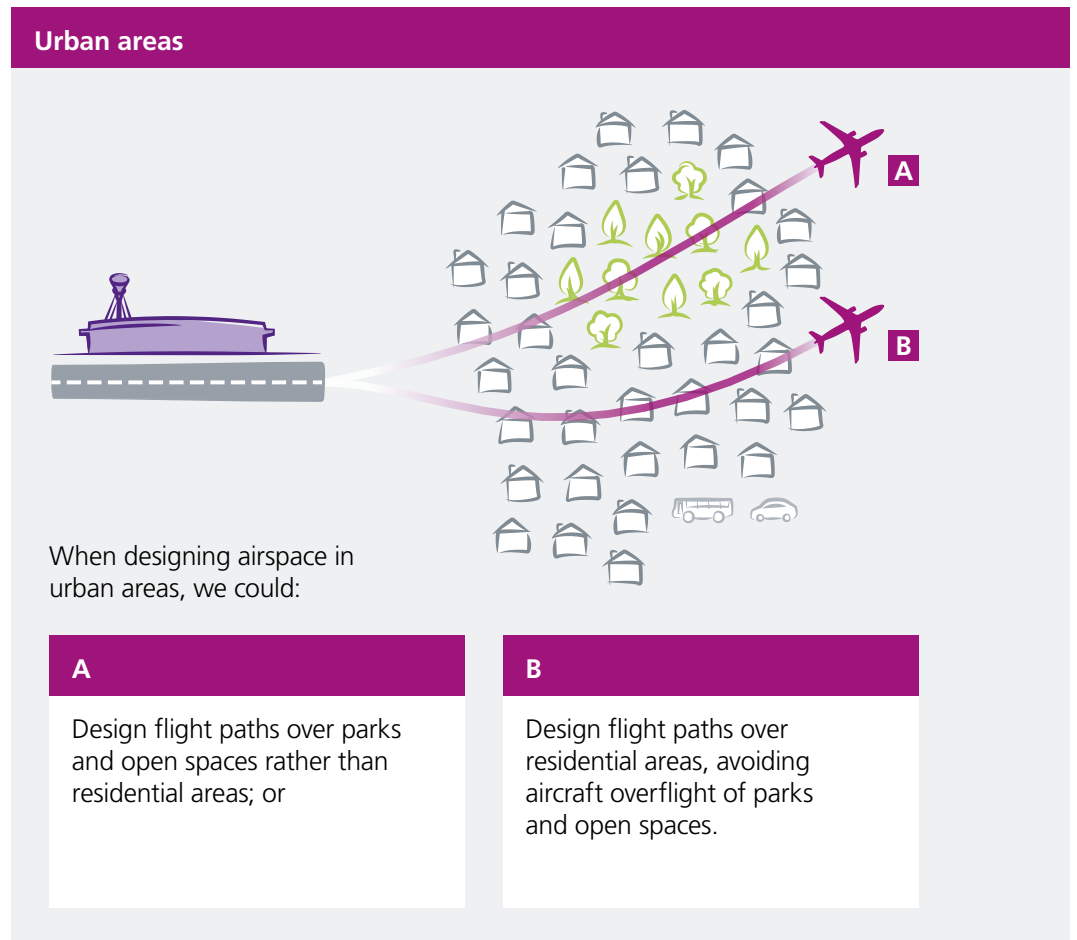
Urban areas

A

B

When designing airspace in urban areas, we could:

A

Design flight paths over parks and open spaces rather than residential areas; or

B

Design flight paths over residential areas, avoiding aircraft overflight of parks and open spaces.